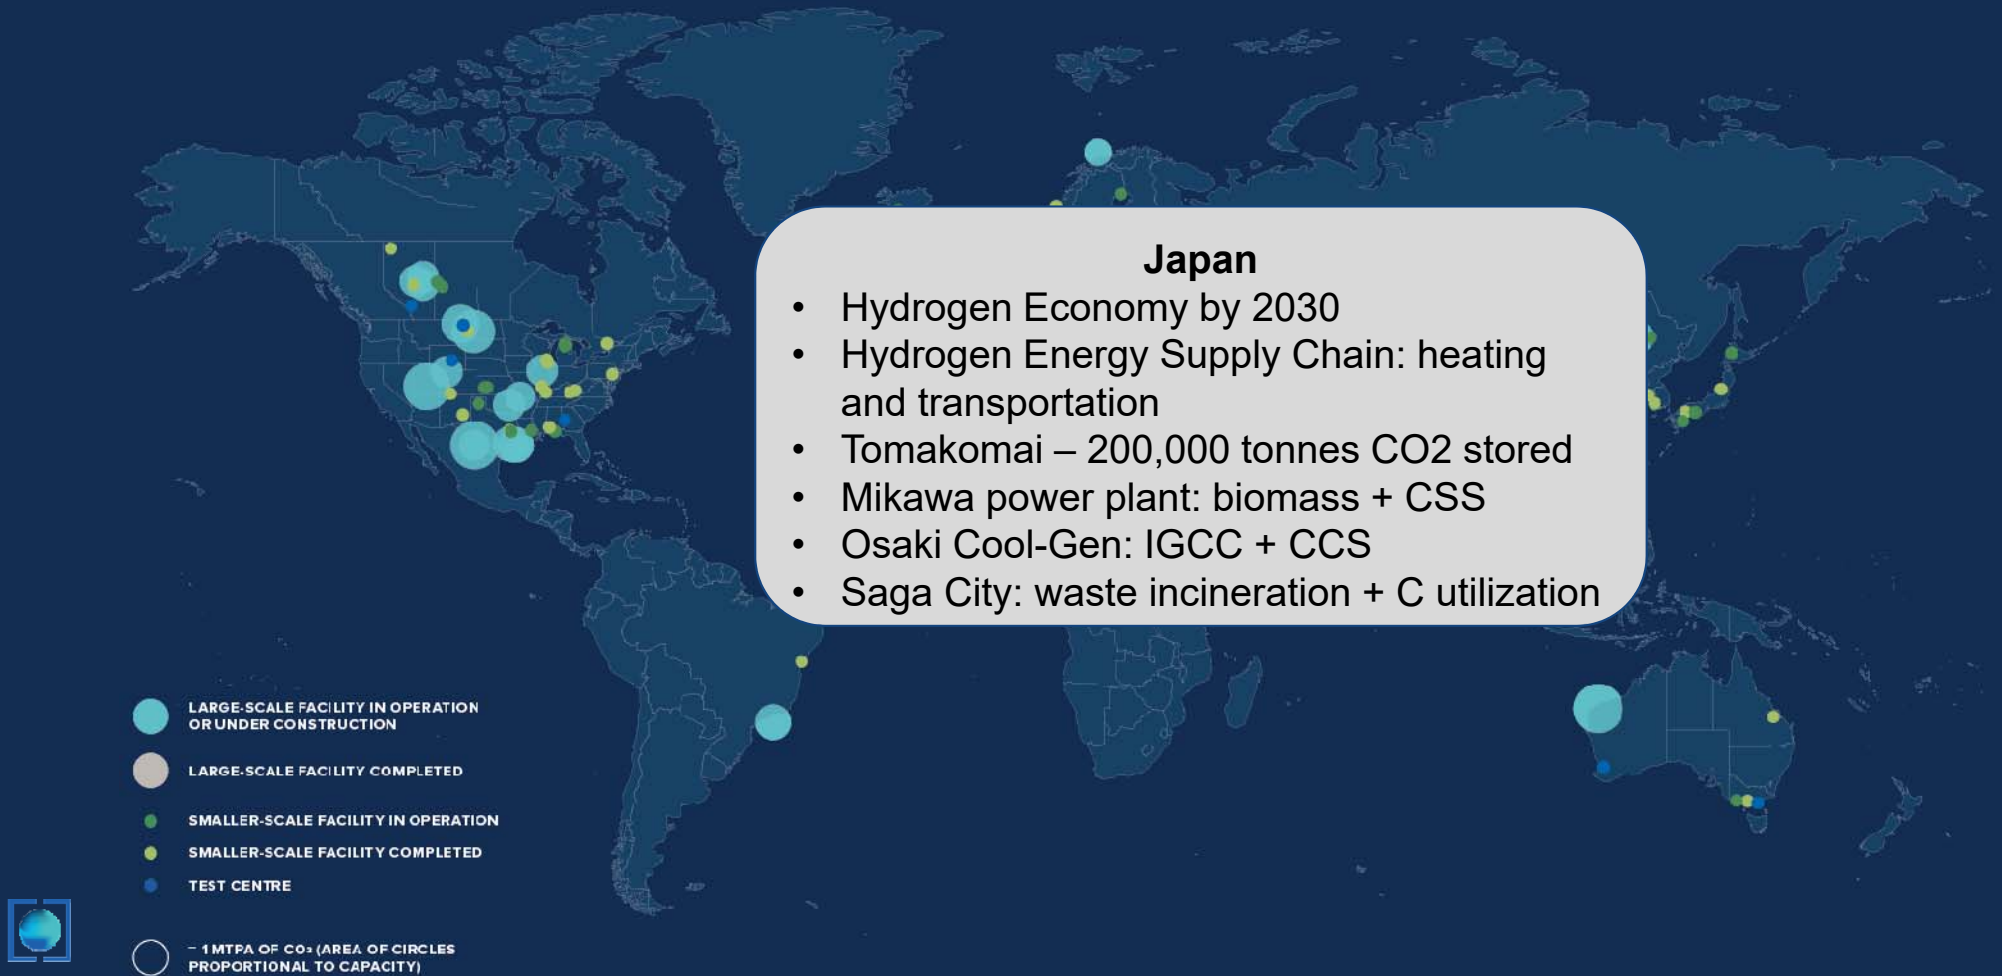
Japan

- Hydrogen Economy by 2030
- Hydrogen Energy Supply Chain: heating and transportation
- Tomakomai – 200,000 tonnes CO2 stored
- Mikawa power plant: biomass + CSS
- Osaki Cool-Gen: IGCC + CCS
- Saga City: waste incineration + C utilization

LARGE-SCALE FACILITY IN OPERATION OR UNDER CONSTRUCTION

LARGE-SCALE FACILITY COMPLETED

SMALLER-SCALE FACILITY IN OPERATION

SMALLER-SCALE FACILITY COMPLETED

TEST CENTRE

– 1 MTPA OF $CO_2$ (AREA OF CIRCLES PROPORTIONAL TO CAPACITY)